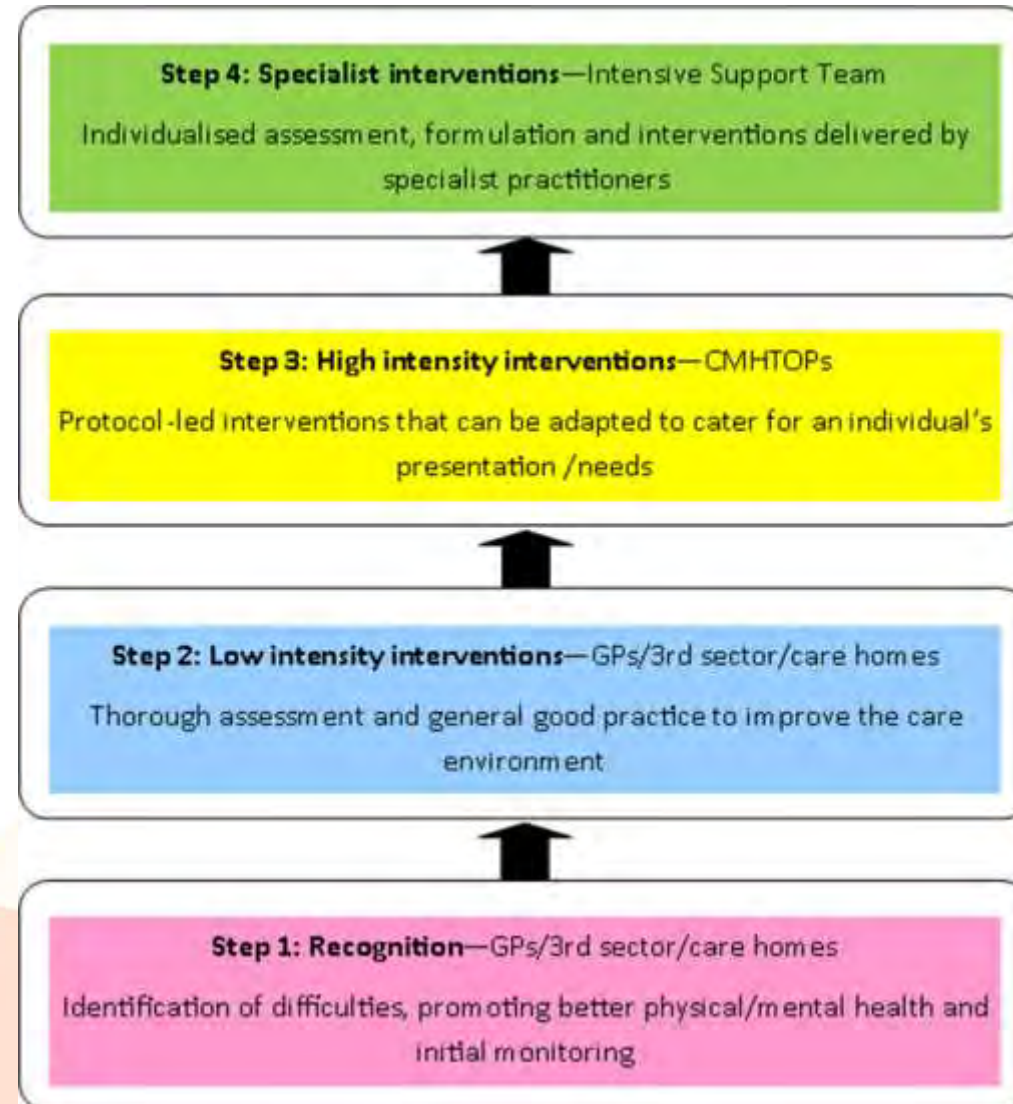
**Step 4: Specialist interventions**—Intensive Support Team

Individualised assessment, formulation and interventions delivered by specialist practitioners

**Step 3: High intensity interventions**—CMHTOPs

Protocol-led interventions that can be adapted to cater for an individual's presentation /needs

**Step 2: Low intensity interventions**—GPs/3rd sector/care homes

Thorough assessment and general good practice to improve the care environment

**Step 1: Recognition**—GPs/3rd sector/care homes

Identification of difficulties, promoting better physical/mental health and initial monitoring